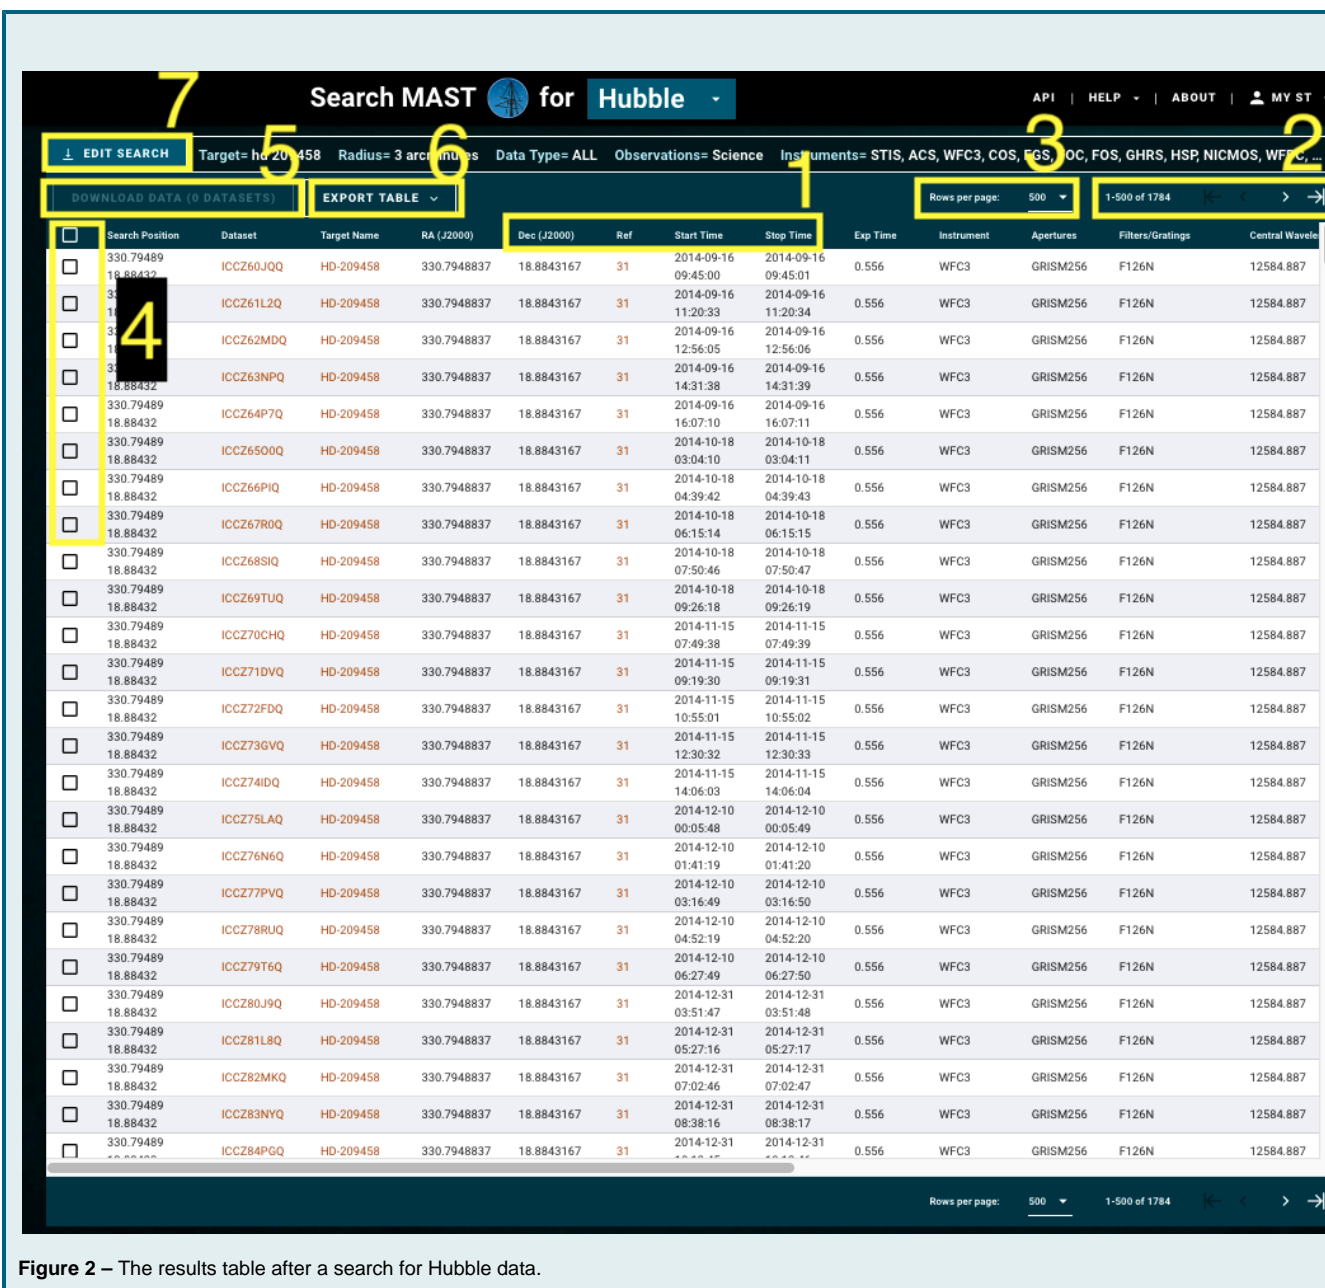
Search MAST for Hubble

API | HELP | ABOUT | MY ST

7 5 6 3 2 1

EDIT SEARCH Target= hd 20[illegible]458 Radius= 3 arc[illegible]es Data Type= ALL Observations= Science Ins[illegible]uments= STIS, ACS, WFC3, COS, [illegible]GS, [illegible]OC, FOS, GHRS, HSP, NICMOS, WF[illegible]C, ...

DOWNLOAD DATA (0 DATASETS) EXPORT TABLE

Rows per page: 500 1-500 of 1784

4

| | Search Position | Dataset | Target Name | RA (J2000) | Dec (J2000) | Ref | Start Time | Stop Time | Exp Time | Instrument | Apertures | Filters/Gratings | Central Wavele |
|---|---|---|---|---|---|---|---|---|---|---|---|---|---|
| | 330.79489 18.88432 | ICCZ60JQQ | HD-209458 | 330.7948837 | 18.8843167 | 31 | 2014-09-16 09:45:00 | 2014-09-16 09:45:01 | 0.556 | WFC3 | GRISM256 | F126N | 12584.887 |
| | 3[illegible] 1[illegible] | ICCZ61L2Q | HD-209458 | 330.7948837 | 18.8843167 | 31 | 2014-09-16 11:20:33 | 2014-09-16 11:20:34 | 0.556 | WFC3 | GRISM256 | F126N | 12584.887 |
| | 1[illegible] | ICCZ62MDQ | HD-209458 | 330.7948837 | 18.8843167 | 31 | 2014-09-16 12:56:05 | 2014-09-16 12:56:06 | 0.556 | WFC3 | GRISM256 | F126N | 12584.887 |
| | 3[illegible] 18.88432 | ICCZ63NPQ | HD-209458 | 330.7948837 | 18.8843167 | 31 | 2014-09-16 14:31:38 | 2014-09-16 14:31:39 | 0.556 | WFC3 | GRISM256 | F126N | 12584.887 |
| | 330.79489 18.88432 | ICCZ64P7Q | HD-209458 | 330.7948837 | 18.8843167 | 31 | 2014-09-16 16:07:10 | 2014-09-16 16:07:11 | 0.556 | WFC3 | GRISM256 | F126N | 12584.887 |
| | 330.79489 18.88432 | ICCZ65O0Q | HD-209458 | 330.7948837 | 18.8843167 | 31 | 2014-10-18 03:04:10 | 2014-10-18 03:04:11 | 0.556 | WFC3 | GRISM256 | F126N | 12584.887 |
| | 330.79489 18.88432 | ICCZ66PIQ | HD-209458 | 330.7948837 | 18.8843167 | 31 | 2014-10-18 04:39:42 | 2014-10-18 04:39:43 | 0.556 | WFC3 | GRISM256 | F126N | 12584.887 |
| | 330.79489 18.88432 | ICCZ67R0Q | HD-209458 | 330.7948837 | 18.8843167 | 31 | 2014-10-18 06:15:14 | 2014-10-18 06:15:15 | 0.556 | WFC3 | GRISM256 | F126N | 12584.887 |
| | 330.79489 18.88432 | ICCZ68SIQ | HD-209458 | 330.7948837 | 18.8843167 | 31 | 2014-10-18 07:50:46 | 2014-10-18 07:50:47 | 0.556 | WFC3 | GRISM256 | F126N | 12584.887 |
| | 330.79489 18.88432 | ICCZ69TUQ | HD-209458 | 330.7948837 | 18.8843167 | 31 | 2014-10-18 09:26:18 | 2014-10-18 09:26:19 | 0.556 | WFC3 | GRISM256 | F126N | 12584.887 |
| | 330.79489 18.88432 | ICCZ70CHQ | HD-209458 | 330.7948837 | 18.8843167 | 31 | 2014-11-15 07:49:38 | 2014-11-15 07:49:39 | 0.556 | WFC3 | GRISM256 | F126N | 12584.887 |
| | 330.79489 18.88432 | ICCZ71DVQ | HD-209458 | 330.7948837 | 18.8843167 | 31 | 2014-11-15 09:19:30 | 2014-11-15 09:19:31 | 0.556 | WFC3 | GRISM256 | F126N | 12584.887 |
| | 330.79489 18.88432 | ICCZ72FDQ | HD-209458 | 330.7948837 | 18.8843167 | 31 | 2014-11-15 10:55:01 | 2014-11-15 10:55:02 | 0.556 | WFC3 | GRISM256 | F126N | 12584.887 |
| | 330.79489 18.88432 | ICCZ73GVQ | HD-209458 | 330.7948837 | 18.8843167 | 31 | 2014-11-15 12:30:32 | 2014-11-15 12:30:33 | 0.556 | WFC3 | GRISM256 | F126N | 12584.887 |
| | 330.79489 18.88432 | ICCZ74IDQ | HD-209458 | 330.7948837 | 18.8843167 | 31 | 2014-11-15 14:06:03 | 2014-11-15 14:06:04 | 0.556 | WFC3 | GRISM256 | F126N | 12584.887 |
| | 330.79489 18.88432 | ICCZ75LAQ | HD-209458 | 330.7948837 | 18.8843167 | 31 | 2014-12-10 00:05:48 | 2014-12-10 00:05:49 | 0.556 | WFC3 | GRISM256 | F126N | 12584.887 |
| | 330.79489 18.88432 | ICCZ76N6Q | HD-209458 | 330.7948837 | 18.8843167 | 31 | 2014-12-10 01:41:19 | 2014-12-10 01:41:20 | 0.556 | WFC3 | GRISM256 | F126N | 12584.887 |
| | 330.79489 18.88432 | ICCZ77PVQ | HD-209458 | 330.7948837 | 18.8843167 | 31 | 2014-12-10 03:16:49 | 2014-12-10 03:16:50 | 0.556 | WFC3 | GRISM256 | F126N | 12584.887 |
| | 330.79489 18.88432 | ICCZ78RUQ | HD-209458 | 330.7948837 | 18.8843167 | 31 | 2014-12-10 04:52:19 | 2014-12-10 04:52:20 | 0.556 | WFC3 | GRISM256 | F126N | 12584.887 |
| | 330.79489 18.88432 | ICCZ79T6Q | HD-209458 | 330.7948837 | 18.8843167 | 31 | 2014-12-10 06:27:49 | 2014-12-10 06:27:50 | 0.556 | WFC3 | GRISM256 | F126N | 12584.887 |
| | 330.79489 18.88432 | ICCZ80J9Q | HD-209458 | 330.7948837 | 18.8843167 | 31 | 2014-12-31 03:51:47 | 2014-12-31 03:51:48 | 0.556 | WFC3 | GRISM256 | F126N | 12584.887 |
| | 330.79489 18.88432 | ICCZ81L8Q | HD-209458 | 330.7948837 | 18.8843167 | 31 | 2014-12-31 05:27:16 | 2014-12-31 05:27:17 | 0.556 | WFC3 | GRISM256 | F126N | 12584.887 |
| | 330.79489 18.88432 | ICCZ82MKQ | HD-209458 | 330.7948837 | 18.8843167 | 31 | 2014-12-31 07:02:46 | 2014-12-31 07:02:47 | 0.556 | WFC3 | GRISM256 | F126N | 12584.887 |
| | 330.79489 18.88432 | ICCZ83NYQ | HD-209458 | 330.7948837 | 18.8843167 | 31 | 2014-12-31 08:38:16 | 2014-12-31 08:38:17 | 0.556 | WFC3 | GRISM256 | F126N | 12584.887 |
| | 330.79489 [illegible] | ICCZ84PGQ | HD-209458 | 330.7948837 | 18.8843167 | 31 | 2014-12-31 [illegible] | 2014-12-31 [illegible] | 0.556 | WFC3 | GRISM256 | F126N | 12584.887 |

Rows per page: 500 1-500 of 1784

Figure 2 – The results table after a search for Hubble data.